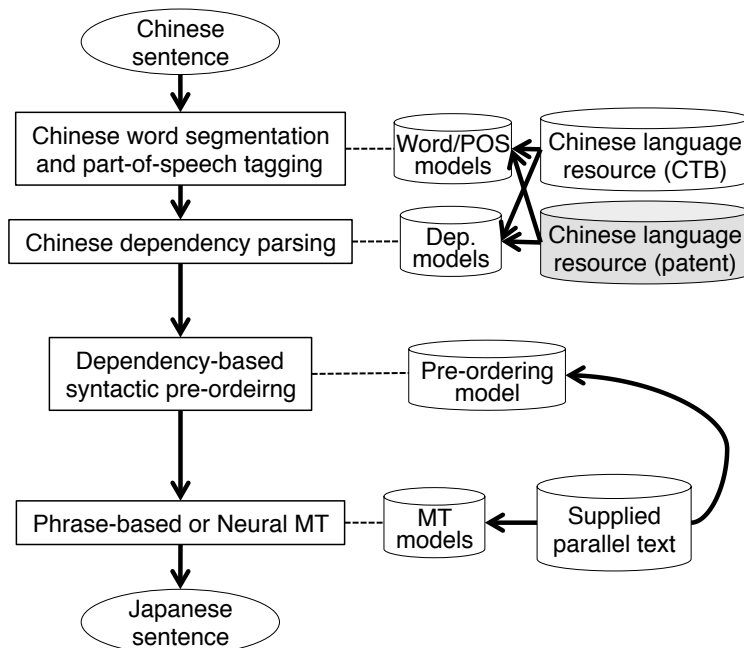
Chinese sentence

Chinese word segmentation and part-of-speech tagging

Word/POS models

Chinese language resource (CTB)

Chinese dependency parsing

Dep. models

Chinese language resource (patent)

Dependency-based syntactic pre-ordeirng

Pre-ordering model

Phrase-based or Neural MT

MT models

Supplied parallel text

Japanese sentence